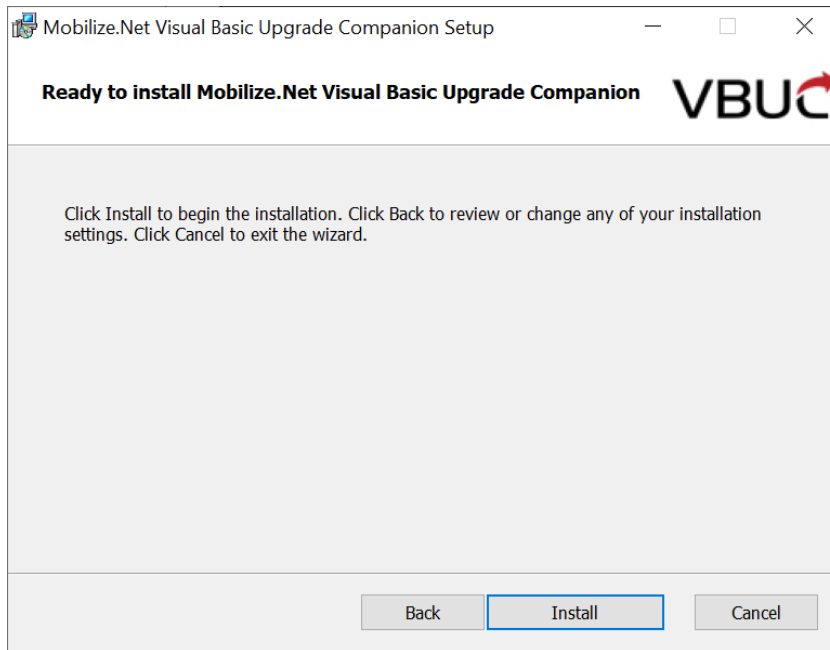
Mobilize.Net Visual Basic Upgrade Companion Setup

Ready to install Mobilize.Net Visual Basic Upgrade Companion

VBUC

Click Install to begin the installation. Click Back to review or change any of your installation settings. Click Cancel to exit the wizard.

Back

Install

Cancel